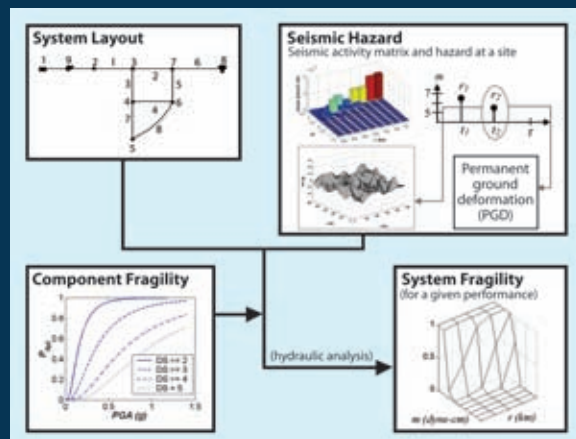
System Layout

1 9 2 1 3 7 6 8
2 5
4 6
4
7
8
5

Seismic Hazard
Seismic activity matrix and hazard at a site

m
7
5
$r_1$ $r_2$
$r_1$ $r_2$ r

Permanent ground deformation (PGD)

Component Fragility

1
0.8
0.6
0.4
0.2
0
0 0.5 1 1.5
PGA (g)

DS >= 2
DS >= 3
DS >= 4
DS = 5

(hydraulic analysis)

System Fragility
(for a given performance)

1
0.5
0
m (dyne-cm)
r (km)